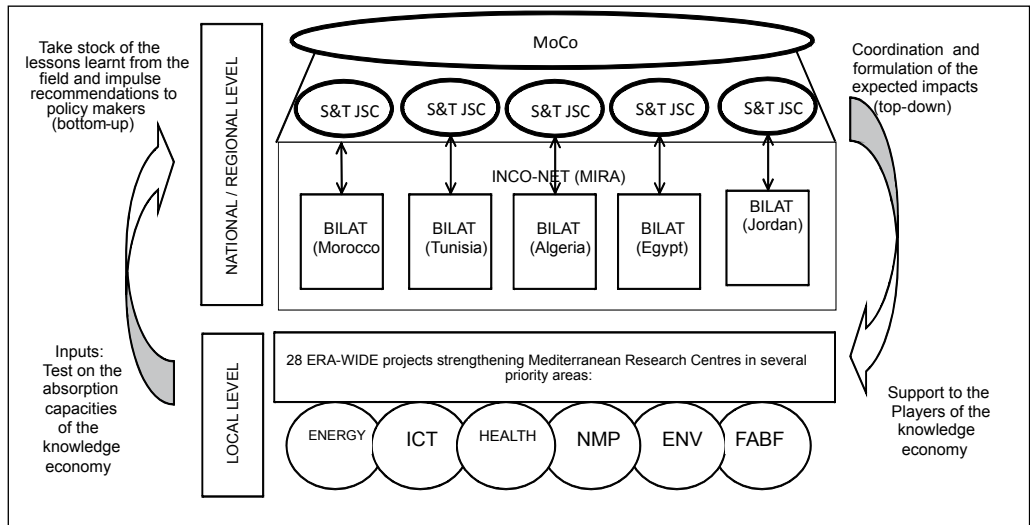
Take stock of the lessons learnt from the field and impulse recommendations to policy makers (bottom-up)

NATIONAL / REGIONAL LEVEL

MoCo

S&T JSC

S&T JSC

S&T JSC

S&T JSC

S&T JSC

Coordination and formulation of the expected impacts (top-down)

INCO-NET (MIRA)

BILAT (Morocco

BILAT (Tunisia)

BILAT (Algeria)

BILAT (Egypt)

BILAT (Jordan)

Inputs: Test on the absorption capacities of the knowledge economy

LOCAL LEVEL

28 ERA-WIDE projects strengthening Mediterranean Research Centres in several priority areas:

ENERGY

ICT

HEALTH

NMP

ENV

FABF

Support to the Players of the knowledge economy